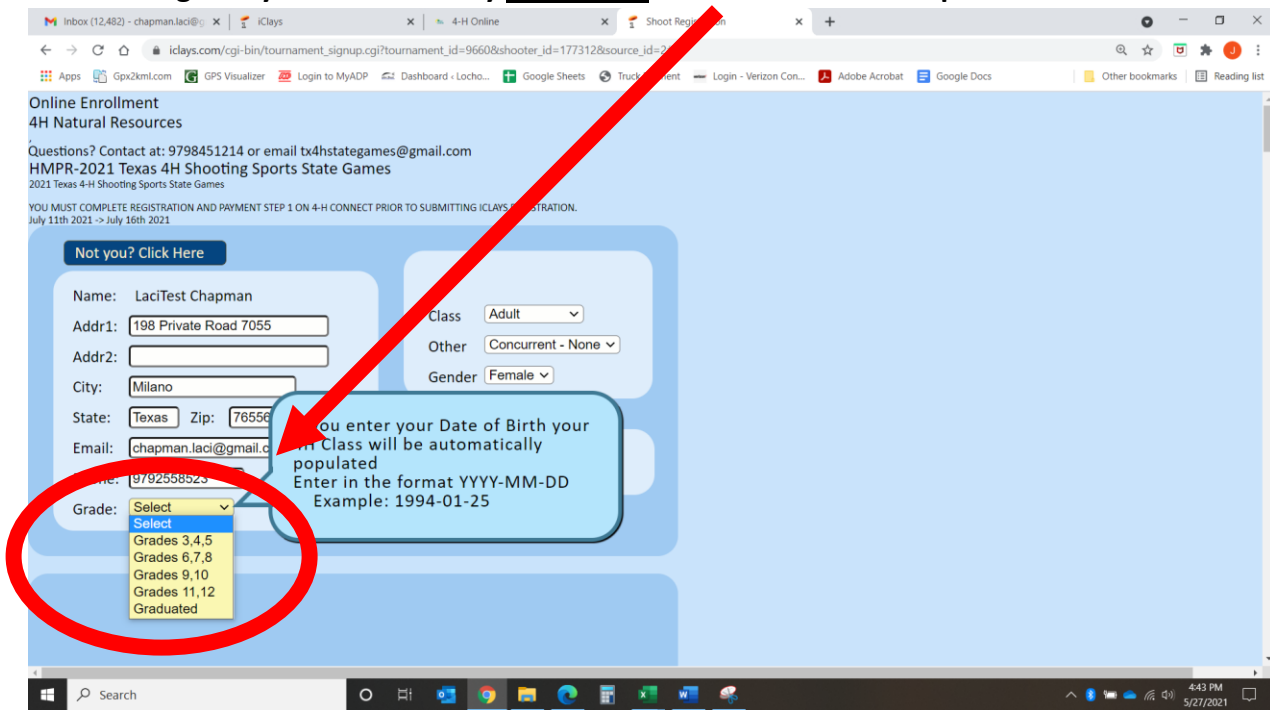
Inbox (12,482) - chapman.laci@g
iClays
4-H Online
Shoot Regi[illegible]on

iclays.com/cgi-bin/tournament_signup.cgi?tournament_id=9660&shooter_id=177312&source_id=2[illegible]

Apps Gpx2kml.com GPS Visualizer Login to MyADP Dashboard ‹ Locho... Google Sheets Truck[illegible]ent Login - Verizon Con... Adobe Acrobat Google Docs Other bookmarks Reading list

Online Enrollment
4H Natural Resources

Questions? Contact at: 9798451214 or email tx4hstategames@gmail.com
HMPR-2021 Texas 4H Shooting Sports State Games
2021 Texas 4-H Shooting Sports State Games

YOU MUST COMPLETE REGISTRATION AND PAYMENT STEP 1 ON 4-H CONNECT PRIOR TO SUBMITTING ICLAYS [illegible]STRATION.
July 11th 2021 -> July 16th 2021

Not you? Click Here

Name: LaciTest Chapman
Addr1: 198 Private Road 7055
Addr2:
City: Milano
State: Texas Zip: 76556
Email: chapman.laci@gmail.c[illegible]
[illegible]ne: 9792558523
Grade: Select
Select
Grades 3,4,5
Grades 6,7,8
Grades 9,10
Grades 11,12
Graduated

Class Adult
Other Concurrent - None
Gender Female

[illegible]ou enter your Date of Birth your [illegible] Class will be automatically populated
Enter in the format YYYY-MM-DD
Example: 1994-01-25

Search
4:43 PM
5/27/2021